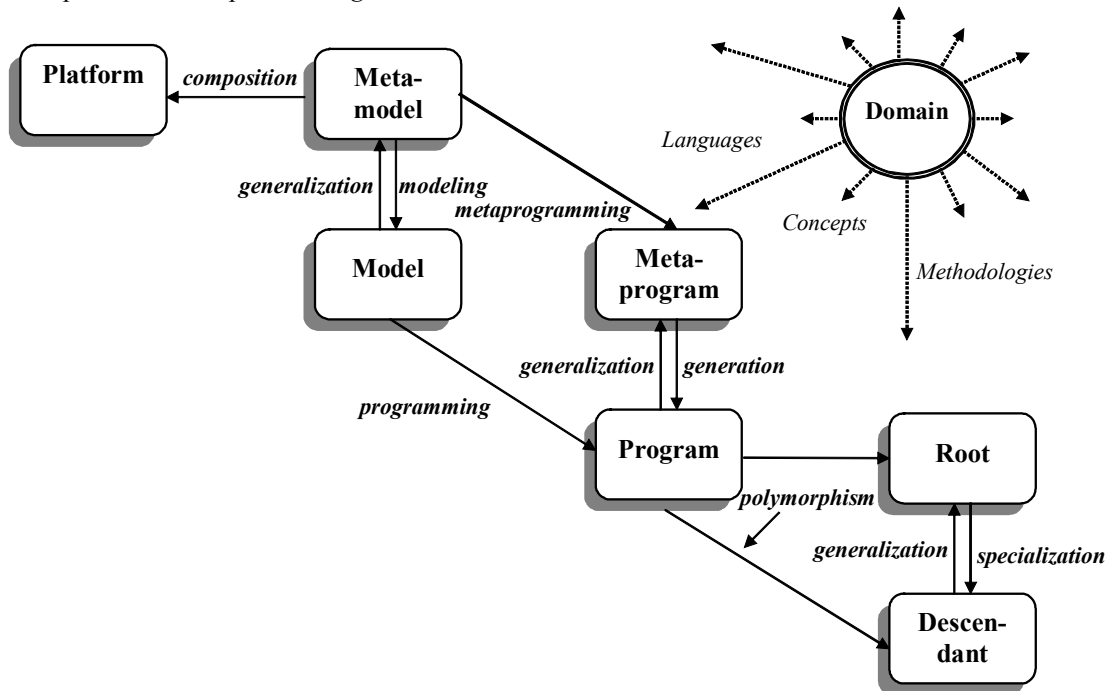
Platform

composition

Meta-model

generalization

modeling

metaprogramming

Model

Meta-program

Domain

Languages

Concepts

Methodologies

generalization

generation

programming

Program

Root

polymorphism

generalization

specialization

Descen-dant